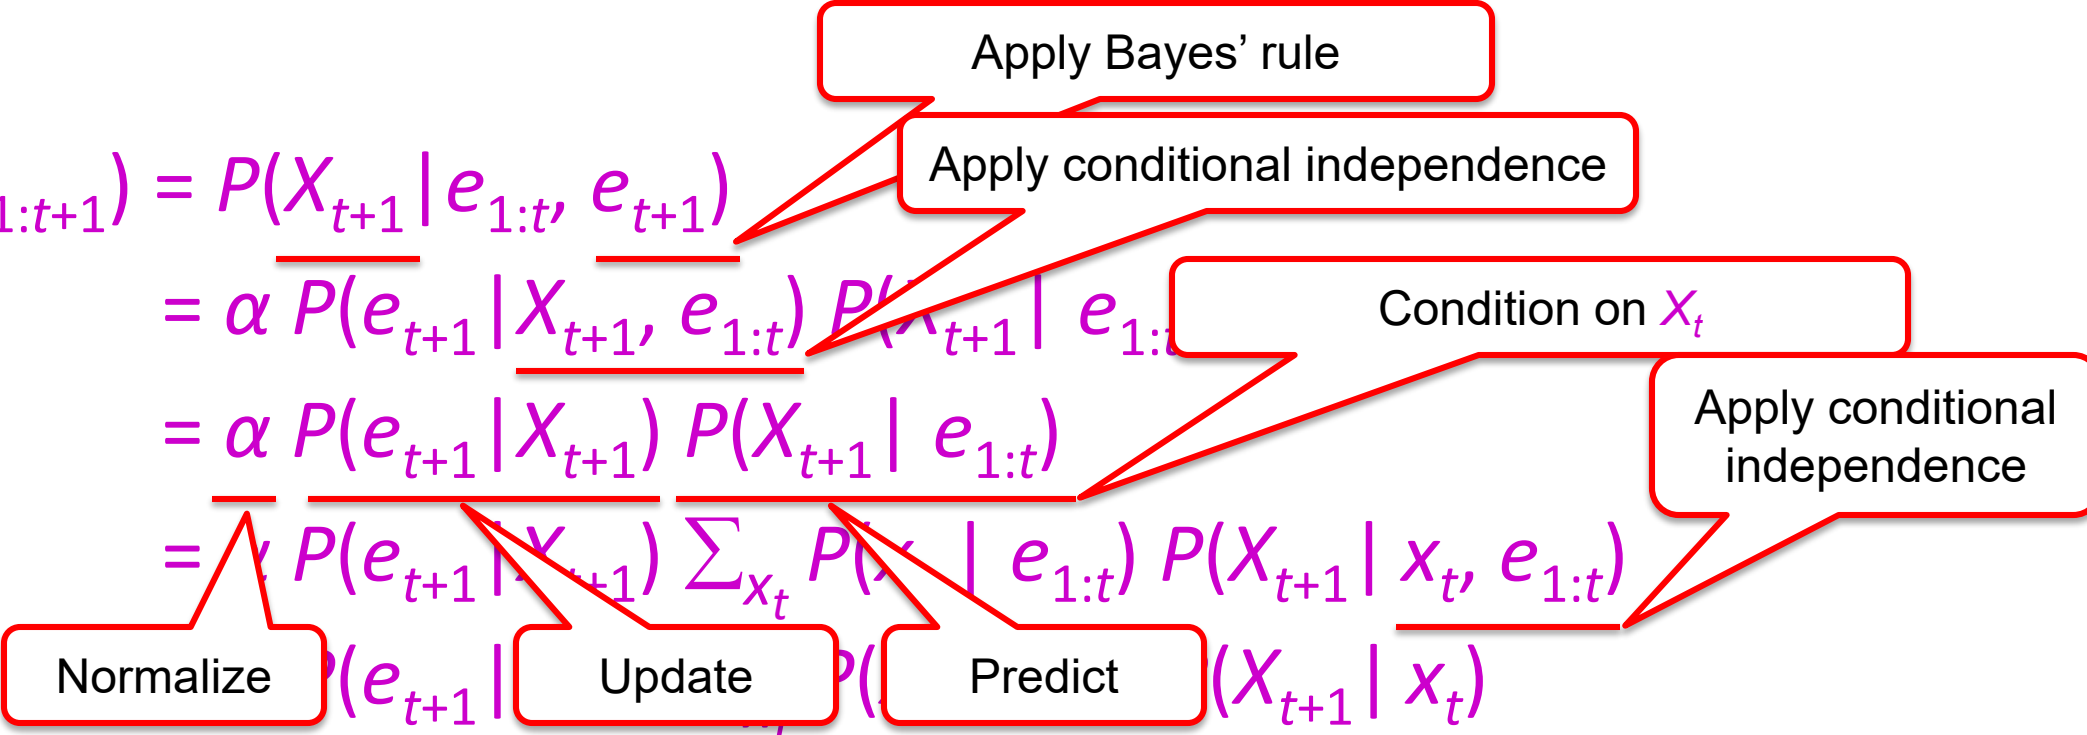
Apply Bayes' rule

Apply conditional independence

$_{1:t+1}) = P(X_{t+1} | e_{1:t}, e_{t+1})$

$= \alpha\, P(e_{t+1} | X_{t+1}, e_{1:t})\, P($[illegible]$_{t+1} | e_{1:}$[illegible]

Condition on $X_t$

Apply conditional independence

$= \alpha\, P(e_{t+1} | X_{t+1})\, P(X_{t+1} | e_{1:t})$

$=$ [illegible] $P(e_{t+1} |$ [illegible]$_{+1})\, \sum_{x_t} P($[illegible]$ | e_{1:t})\, P(X_{t+1} | x_t, e_{1:t})$

Normalize

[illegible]$(e_{t+1} |$

Update

Predict

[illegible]$(X_{t+1} | x_t)$